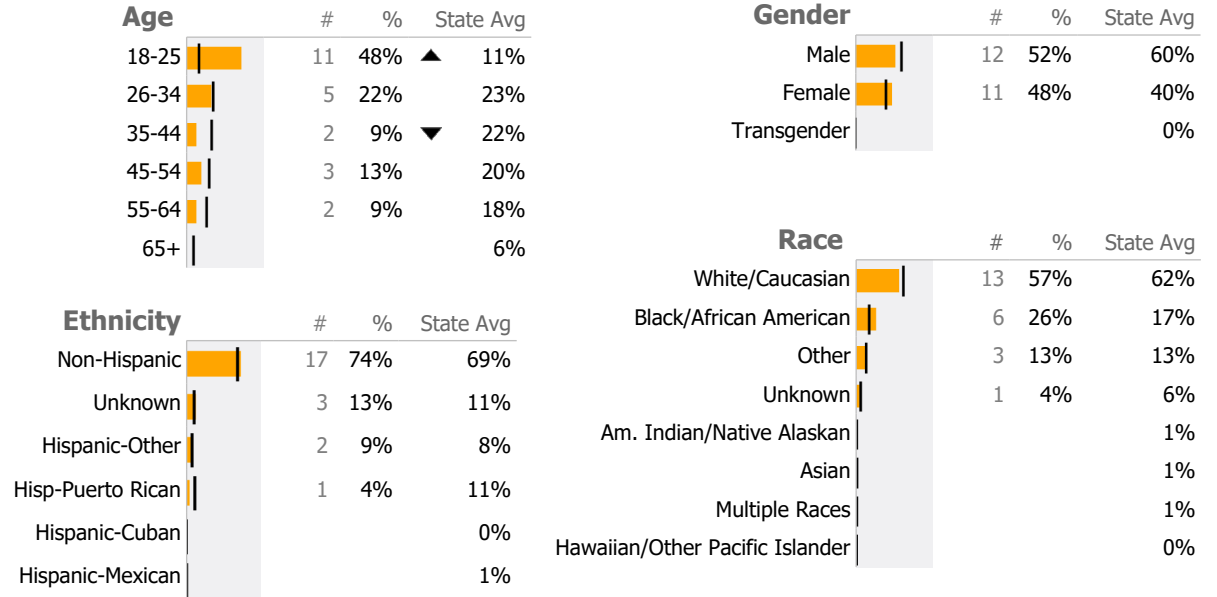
| Age | # | % | | State Avg |
|---|---|---|---|---|
| 18-25 | 11 | 48% | ▲ | 11% |
| 26-34 | 5 | 22% | | 23% |
| 35-44 | 2 | 9% | ▼ | 22% |
| 45-54 | 3 | 13% | | 20% |
| 55-64 | 2 | 9% | | 18% |
| 65+ | | | | 6% |

| Ethnicity | # | % | State Avg |
|---|---|---|---|
| Non-Hispanic | 17 | 74% | 69% |
| Unknown | 3 | 13% | 11% |
| Hispanic-Other | 2 | 9% | 8% |
| Hisp-Puerto Rican | 1 | 4% | 11% |
| Hispanic-Cuban | | | 0% |
| Hispanic-Mexican | | | 1% |

| Gender | # | % | State Avg |
|---|---|---|---|
| Male | 12 | 52% | 60% |
| Female | 11 | 48% | 40% |
| Transgender | | | 0% |

| Race | # | % | State Avg |
|---|---|---|---|
| White/Caucasian | 13 | 57% | 62% |
| Black/African American | 6 | 26% | 17% |
| Other | 3 | 13% | 13% |
| Unknown | 1 | 4% | 6% |
| Am. Indian/Native Alaskan | | | 1% |
| Asian | | | 1% |
| Multiple Races | | | 1% |
| Hawaiian/Other Pacific Islander | | | 0% |